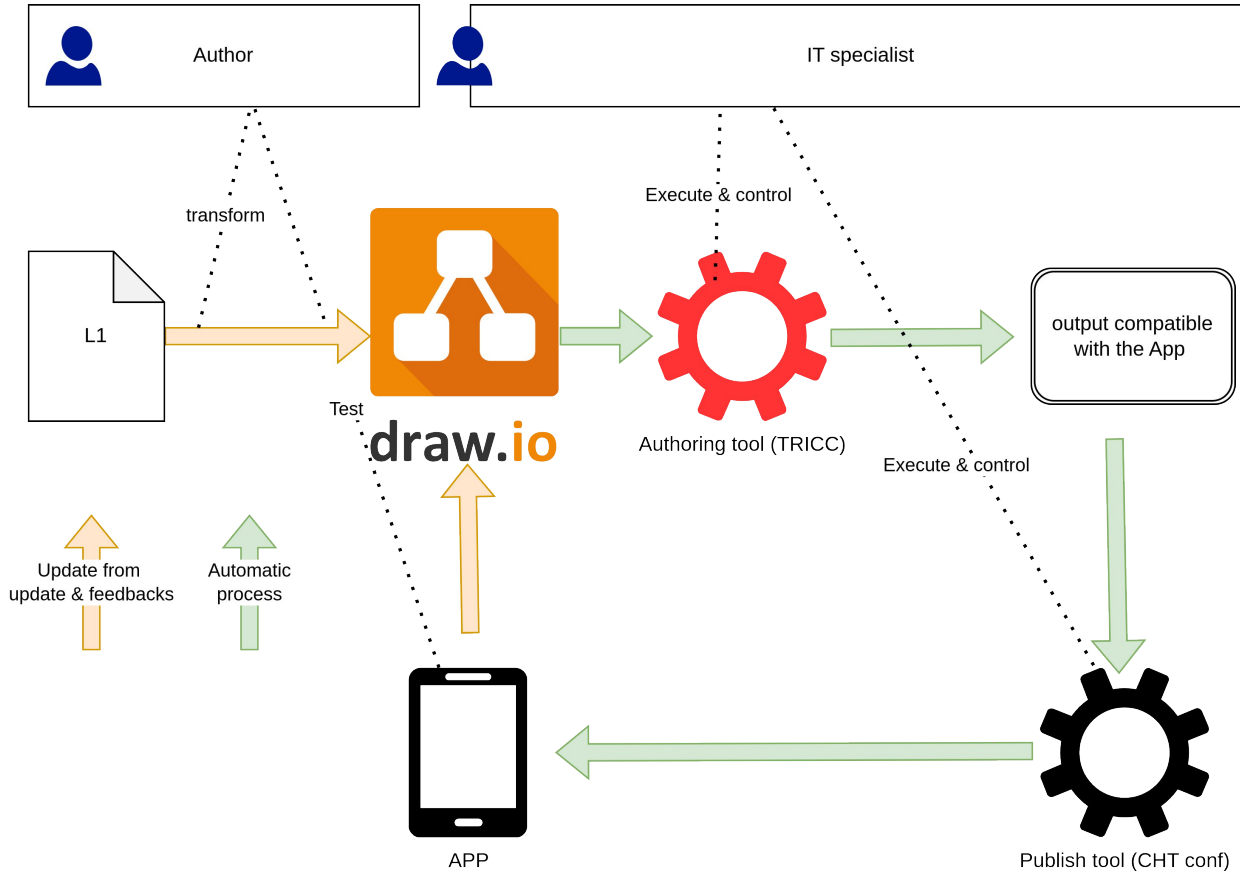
Author

IT specialist

transform

Execute & control

L1

draw.io

Authoring tool (TRICC)

output compatible with the App

Test

Execute & control

Update from update & feedbacks

Automatic process

APP

Publish tool (CHT conf)